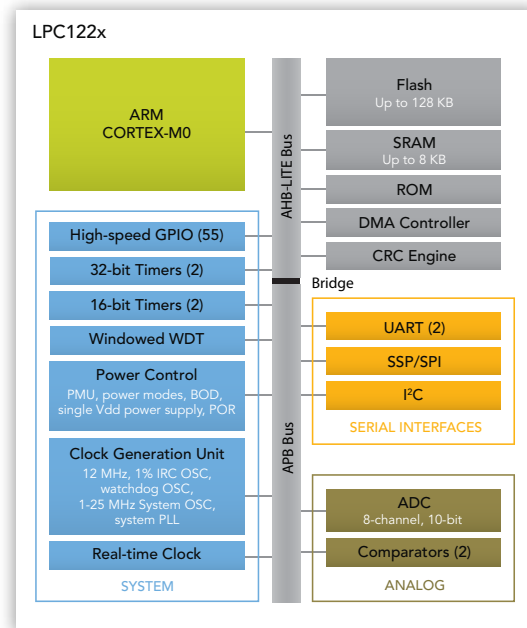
LPC122x

ARM
CORTEX-M0

AHB-LITE Bus

Flash
Up to 128 KB

SRAM
Up to 8 KB

ROM

DMA Controller

CRC Engine

Bridge

High-speed GPIO (55)

32-bit Timers (2)

16-bit Timers (2)

Windowed WDT

Power Control
PMU, power modes, BOD, single Vdd power supply, POR

Clock Generation Unit
12 MHz, 1% IRC OSC, watchdog OSC, 1-25 MHz System OSC, system PLL

Real-time Clock

SYSTEM

APB Bus

UART (2)

SSP/SPI

I$^2$C

SERIAL INTERFACES

ADC
8-channel, 10-bit

Comparators (2)

ANALOG